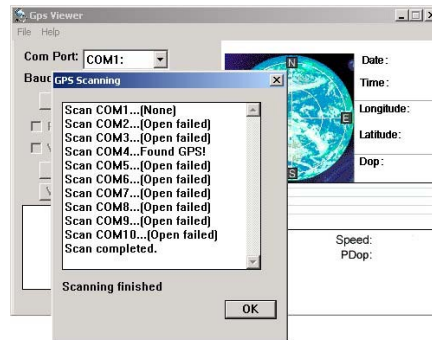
Gps Viewer

File Help

Com Port: COM1:

Bauc

GPS Scanning

Scan COM1...(None)
Scan COM2...(Open failed)
Scan COM3...(Open failed)
Scan COM4...Found GPS!
Scan COM5...(Open failed)
Scan COM6...(Open failed)
Scan COM7...(Open failed)
Scan COM8...(Open failed)
Scan COM9...(Open failed)
Scan COM10...(Open failed)
Scan completed.

Scanning finished

OK

N
E
S

Date :
Time :
Longitude:
Latitude:
Dop :

Speed:
PDop: